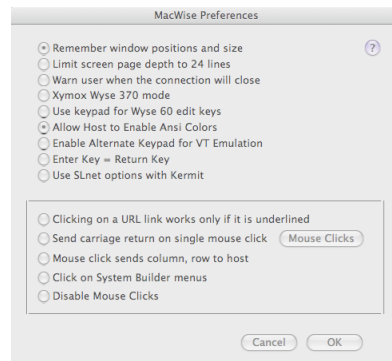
MacWise Preferences

Remember window positions and size
Limit screen page depth to 24 lines
Warn user when the connection will close
Xymox Wyse 370 mode
Use keypad for Wyse 60 edit keys
Allow Host to Enable Ansi Colors
Enable Alternate Keypad for VT Emulation
Enter Key = Return Key
Use SLnet options with Kermit

?

Clicking on a URL link works only if it is underlined
Send carriage return on single mouse click
Mouse Clicks
Mouse click sends column, row to host
Click on System Builder menus
Disable Mouse Clicks

Cancel
OK